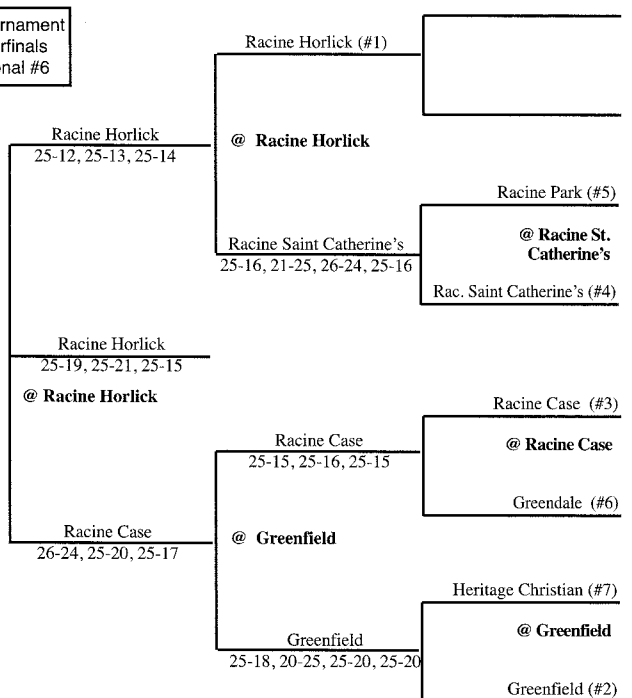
rnament
rfinals
nal #6

Racine Horlick (#1)

Racine Horlick
25-12, 25-13, 25-14

@ Racine Horlick

Racine Park (#5)

@ Racine St. Catherine's

Racine Saint Catherine's
25-16, 21-25, 26-24, 25-16

Rac. Saint Catherine's (#4)

Racine Horlick
25-19, 25-21, 25-15

@ Racine Horlick

Racine Case (#3)

Racine Case
25-15, 25-16, 25-15

@ Racine Case

Greendale (#6)

Racine Case
26-24, 25-20, 25-17

@ Greenfield

Heritage Christian (#7)

@ Greenfield

Greenfield
25-18, 20-25, 25-20, 25-20

Greenfield (#2)